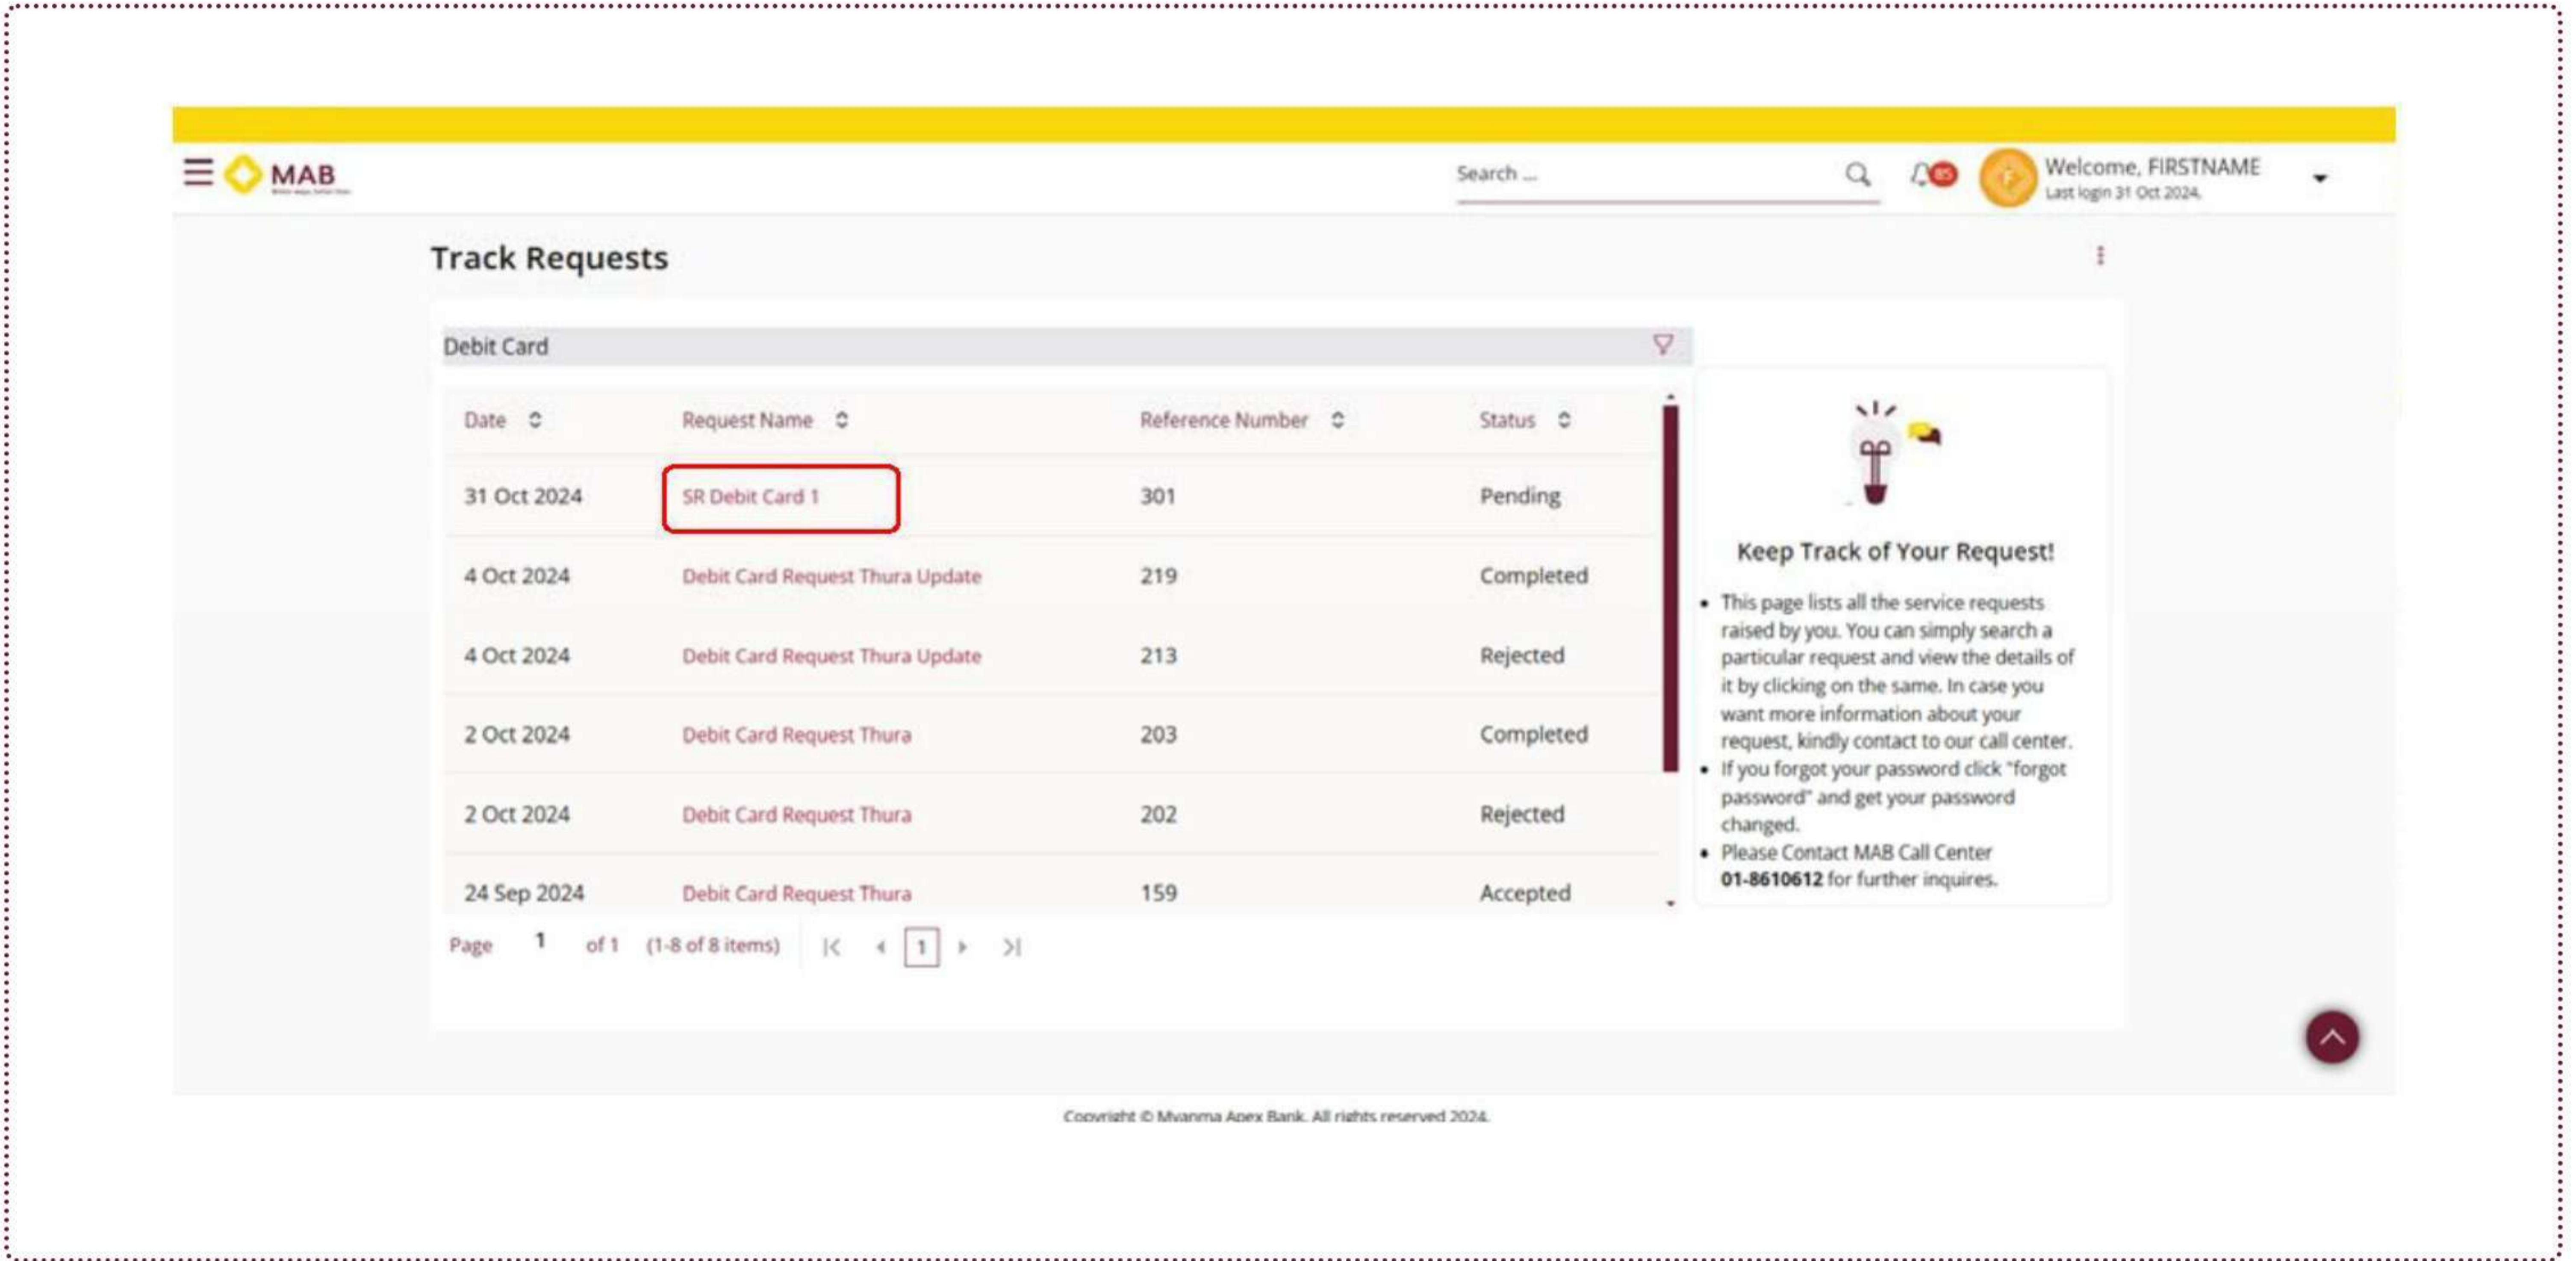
MAB

Search ...

Welcome, FIRSTNAME
Last login 31 Oct 2024.

Track Requests

Debit Card

| Date | Request Name | Reference Number | Status |
|---|---|---|---|
| 31 Oct 2024 | SR Debit Card 1 | 301 | Pending |
| 4 Oct 2024 | Debit Card Request Thura Update | 219 | Completed |
| 4 Oct 2024 | Debit Card Request Thura Update | 213 | Rejected |
| 2 Oct 2024 | Debit Card Request Thura | 203 | Completed |
| 2 Oct 2024 | Debit Card Request Thura | 202 | Rejected |
| 24 Sep 2024 | Debit Card Request Thura | 159 | Accepted |

Page 1 of 1 (1-8 of 8 items) 1

Keep Track of Your Request!

• This page lists all the service requests raised by you. You can simply search a particular request and view the details of it by clicking on the same. In case you want more information about your request, kindly contact to our call center.
• If you forgot your password click "forgot password" and get your password changed.
• Please Contact MAB Call Center **01-8610612** for further inquires.

Copyright © Myanma Apex Bank. All rights reserved 2024.